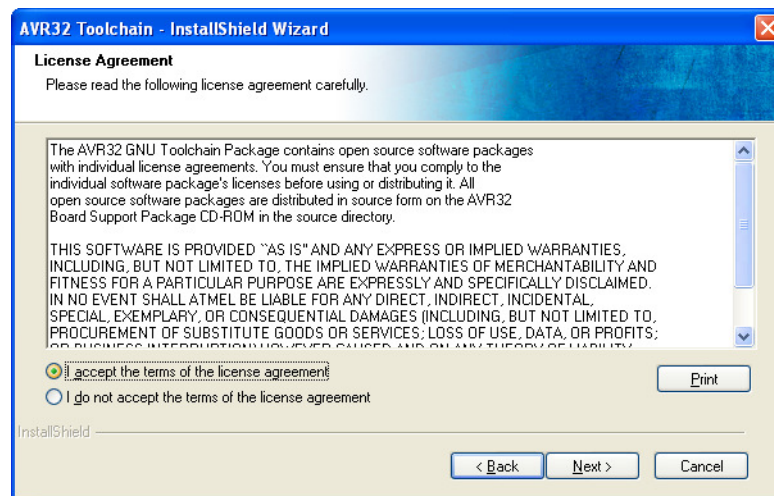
AVR32 Toolchain - InstallShield Wizard

License Agreement

Please read the following license agreement carefully.

The AVR32 GNU Toolchain Package contains open source software packages with individual license agreements. You must ensure that you comply to the individual software package's licenses before using or distributing it. All open source software packages are distributed in source form on the AVR32 Board Support Package CD-ROM in the source directory.

THIS SOFTWARE IS PROVIDED ``AS IS'' AND ANY EXPRESS OR IMPLIED WARRANTIES, INCLUDING, BUT NOT LIMITED TO, THE IMPLIED WARRANTIES OF MERCHANTABILITY AND FITNESS FOR A PARTICULAR PURPOSE ARE EXPRESSLY AND SPECIFICALLY DISCLAIMED. IN NO EVENT SHALL ATMEL BE LIABLE FOR ANY DIRECT, INDIRECT, INCIDENTAL, SPECIAL, EXEMPLARY, OR CONSEQUENTIAL DAMAGES (INCLUDING, BUT NOT LIMITED TO, PROCUREMENT OF SUBSTITUTE GOODS OR SERVICES; LOSS OF USE, DATA, OR PROFITS; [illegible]

I accept the terms of the license agreement

I do not accept the terms of the license agreement

Print

InstallShield

< Back

Next >

Cancel